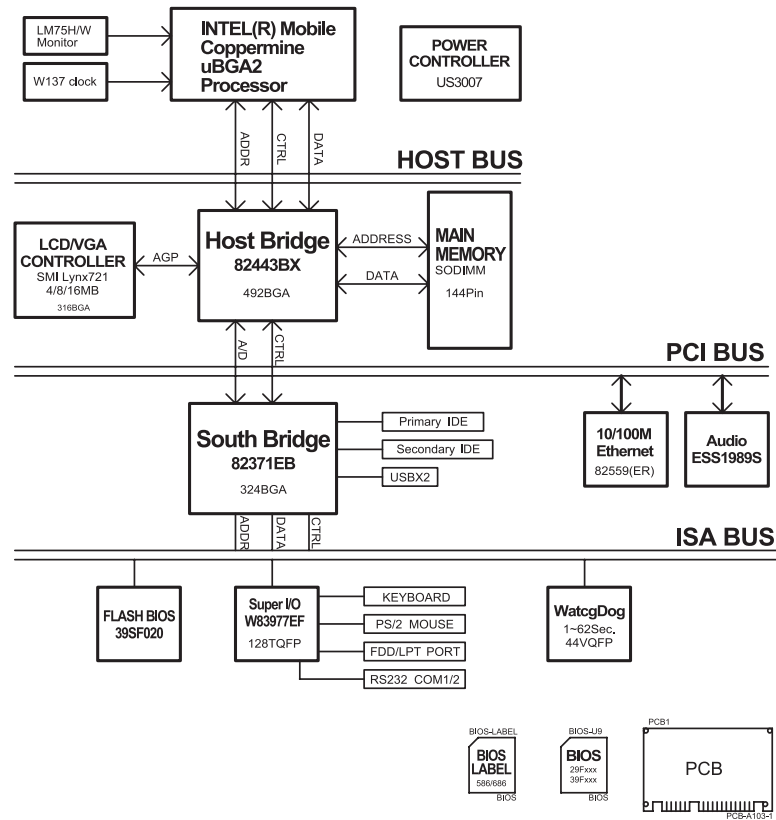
LM75H/W Monitor

W137 clock

INTEL(R) Mobile Coppermine uBGA2 Processor

POWER CONTROLLER
US3007

ADDR
CTRL
DATA

HOST BUS

LCD/VGA CONTROLLER
SMI Lynx721
4/8/16MB
316BGA

AGP

Host Bridge
82443BX
492BGA

ADDRESS
DATA

MAIN MEMORY
SODIMM
144Pin

A/D
CTRL

PCI BUS

South Bridge
82371EB
324BGA

Primary IDE
Secondary IDE
USBX2

10/100M Ethernet
82559(ER)

Audio
ESS1989S

ADDR
DATA
CTRL

ISA BUS

FLASH BIOS
39SF020

Super I/O
W83977EF
128TQFP

KEYBOARD
PS/2 MOUSE
FDD/LPT PORT
RS232 COM1/2

WatcgDog
1~62Sec.
44VQFP

BIOS-LABEL
BIOS LABEL
586/686
BIOS

BIOS-U9
BIOS
29Fxxx
39Fxxx
BIOS

PCB1
PCB
PCB-A103-1